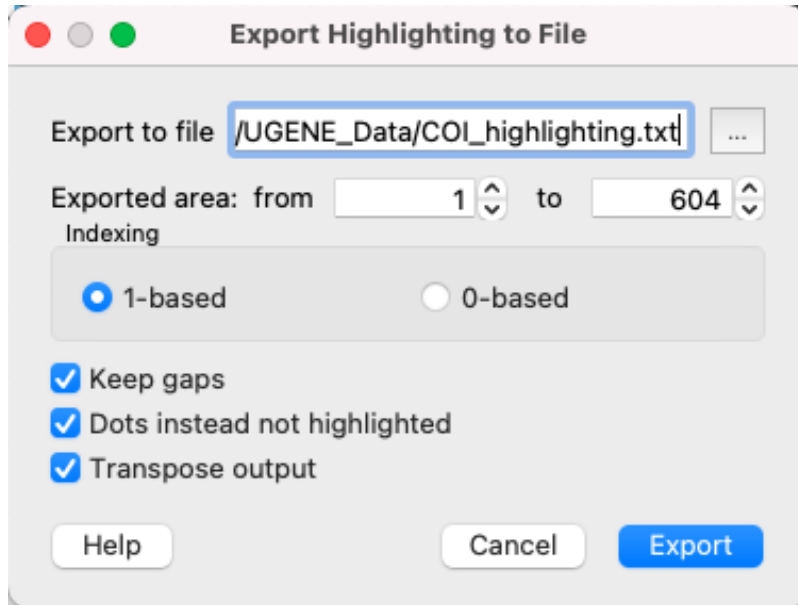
Export Highlighting to File

Export to file /UGENE_Data/COI_highlighting.txt ...

Exported area: from 1 to 604

Indexing

1-based 0-based

Keep gaps

Dots instead not highlighted

Transpose output

Help Cancel Export